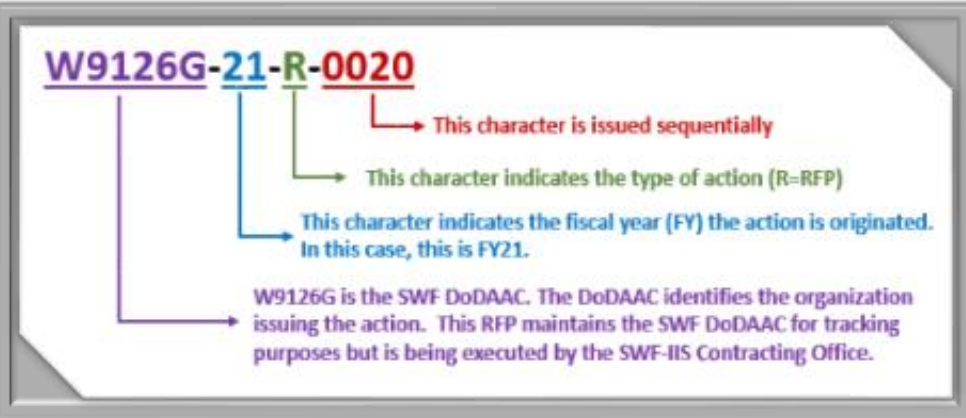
W9126G-21-R-0020

This character is issued sequentially

This character indicates the type of action (R=RFP)

This character indicates the fiscal year (FY) the action is originated. In this case, this is FY21.

W9126G is the SWF DoDAAC. The DoDAAC identifies the organization issuing the action. This RFP maintains the SWF DoDAAC for tracking purposes but is being executed by the SWF-IIS Contracting Office.